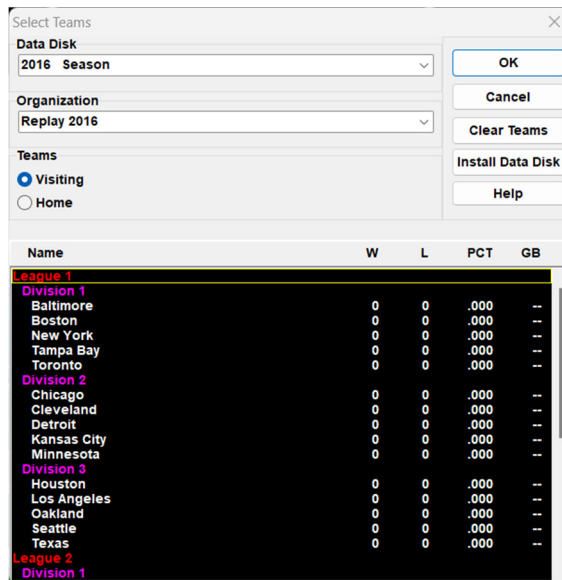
Select Teams

Data Disk
2016 Season

Organization
Replay 2016

Teams
Visiting
Home

OK
Cancel
Clear Teams
Install Data Disk
Help

| Name | W | L | PCT | GB |
|---|---|---|---|---|
| League 1 | | | | |
| Division 1 | | | | |
| Baltimore | 0 | 0 | .000 | -- |
| Boston | 0 | 0 | .000 | -- |
| New York | 0 | 0 | .000 | -- |
| Tampa Bay | 0 | 0 | .000 | -- |
| Toronto | 0 | 0 | .000 | -- |
| Division 2 | | | | |
| Chicago | 0 | 0 | .000 | -- |
| Cleveland | 0 | 0 | .000 | -- |
| Detroit | 0 | 0 | .000 | -- |
| Kansas City | 0 | 0 | .000 | -- |
| Minnesota | 0 | 0 | .000 | -- |
| Division 3 | | | | |
| Houston | 0 | 0 | .000 | -- |
| Los Angeles | 0 | 0 | .000 | -- |
| Oakland | 0 | 0 | .000 | -- |
| Seattle | 0 | 0 | .000 | -- |
| Texas | 0 | 0 | .000 | -- |
| League 2 | | | | |
| Division 1 | | | | |